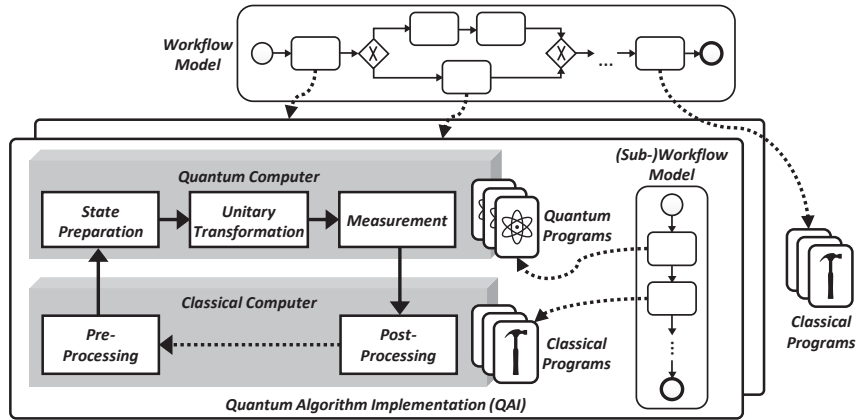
Workflow Model

...

Quantum Computer

State Preparation

Unitary Transformation

Measurement

Quantum Programs

(Sub-)Workflow Model

Classical Computer

Pre-Processing

Post-Processing

Classical Programs

Classical Programs

Quantum Algorithm Implementation (QAI)